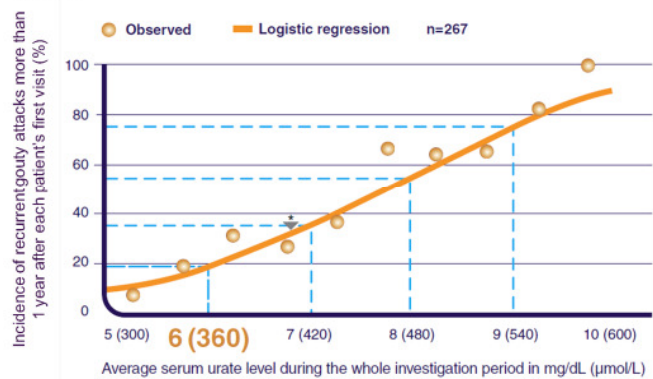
Observed
Logistic regression
n=267

Incidence of recurrentgouty attacks more than 1 year after each patient's first visit (%)

100
80
60
40
20
0

*

5 (300)
6 (360)
7 (420)
8 (480)
9 (540)
10 (600)

Average serum urate level during the whole investigation period in mg/dL (μmol/L)